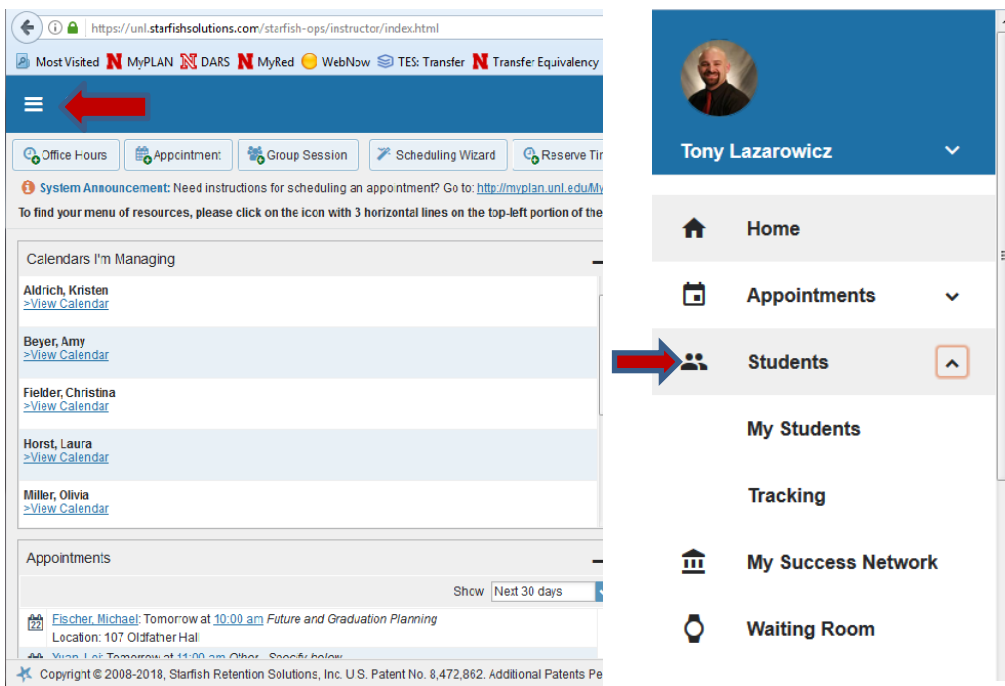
https://unl.starfishsolutions.com/starfish-ops/instructor/index.html

Most Visited MyPLAN DARS MyRed WebNow TES: Transfer Transfer Equivalency

Office Hours Appointment Group Session Scheduling Wizard Reserve Tir

System Announcement: Need instructions for scheduling an appointment? Go to: http://myplan.unl.edu/My

To find your menu of resources, please click on the icon with 3 horizontal lines on the top-left portion of the

Calendars I'm Managing

Aldrich, Kristen
>View Calendar

Beyer, Amy
>View Calendar

Fielder, Christina
>View Calendar

Horst, Laura
>View Calendar

Miller, Olivia
>View Calendar

Appointments

Show Next 30 days

22 Fischer, Michael: Tomorrow at 10:00 am Future and Graduation Planning
Location: 107 Oldfather Hall

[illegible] Tomorrow at 11:00 am Other - Specify below

Copyright © 2008-2018, Starfish Retention Solutions, Inc. U.S. Patent No. 8,472,862. Additional Patents Pe

Tony Lazarowicz

Home

Appointments

Students

My Students

Tracking

My Success Network

Waiting Room